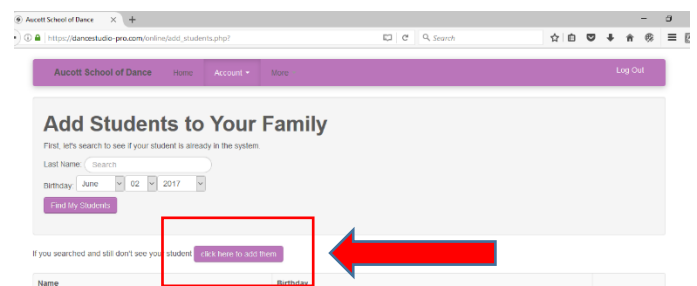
Aucott School of Dance ×
+
https://dancestudio-pro.com/online/add_students.php?
Search

Aucott School of Dance Home Account ▾ More Log Out

Add Students to Your Family

First, let's search to see if your student is already in the system.

Last Name: Search

Birthday: June 02 2017

Find My Students

If you searched and still don't see your student click here to add them

| Name | Birthday |
|---|---|